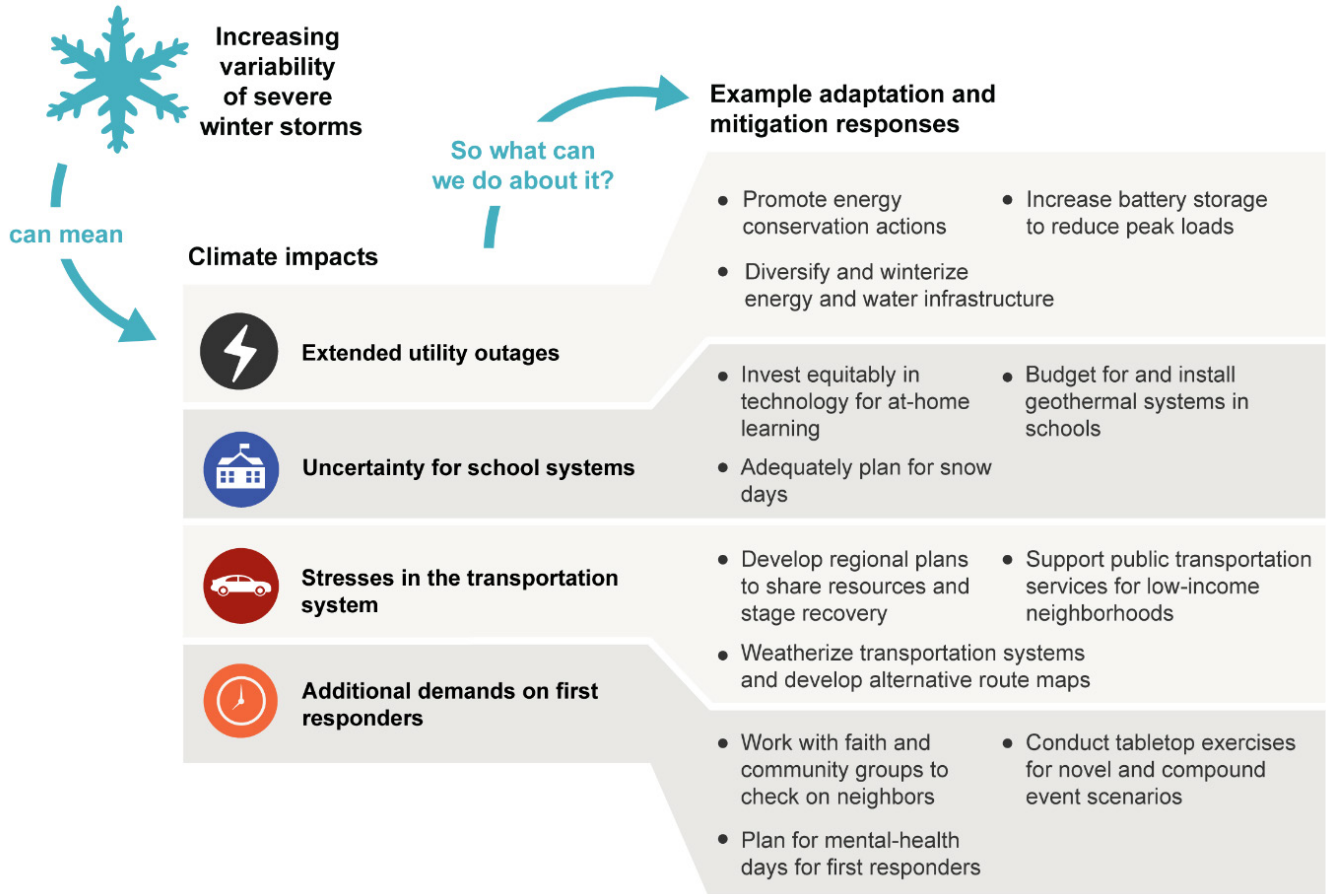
Increasing variability of severe winter storms

can mean

So what can we do about it?

Example adaptation and mitigation responses

Climate impacts

Extended utility outages

- Promote energy conservation actions
- Increase battery storage to reduce peak loads
- Diversify and winterize energy and water infrastructure

Uncertainty for school systems

- Invest equitably in technology for at-home learning
- Budget for and install geothermal systems in schools
- Adequately plan for snow days

Stresses in the transportation system

- Develop regional plans to share resources and stage recovery
- Support public transportation services for low-income neighborhoods
- Weatherize transportation systems and develop alternative route maps

Additional demands on first responders

- Work with faith and community groups to check on neighbors
- Conduct tabletop exercises for novel and compound event scenarios
- Plan for mental-health days for first responders